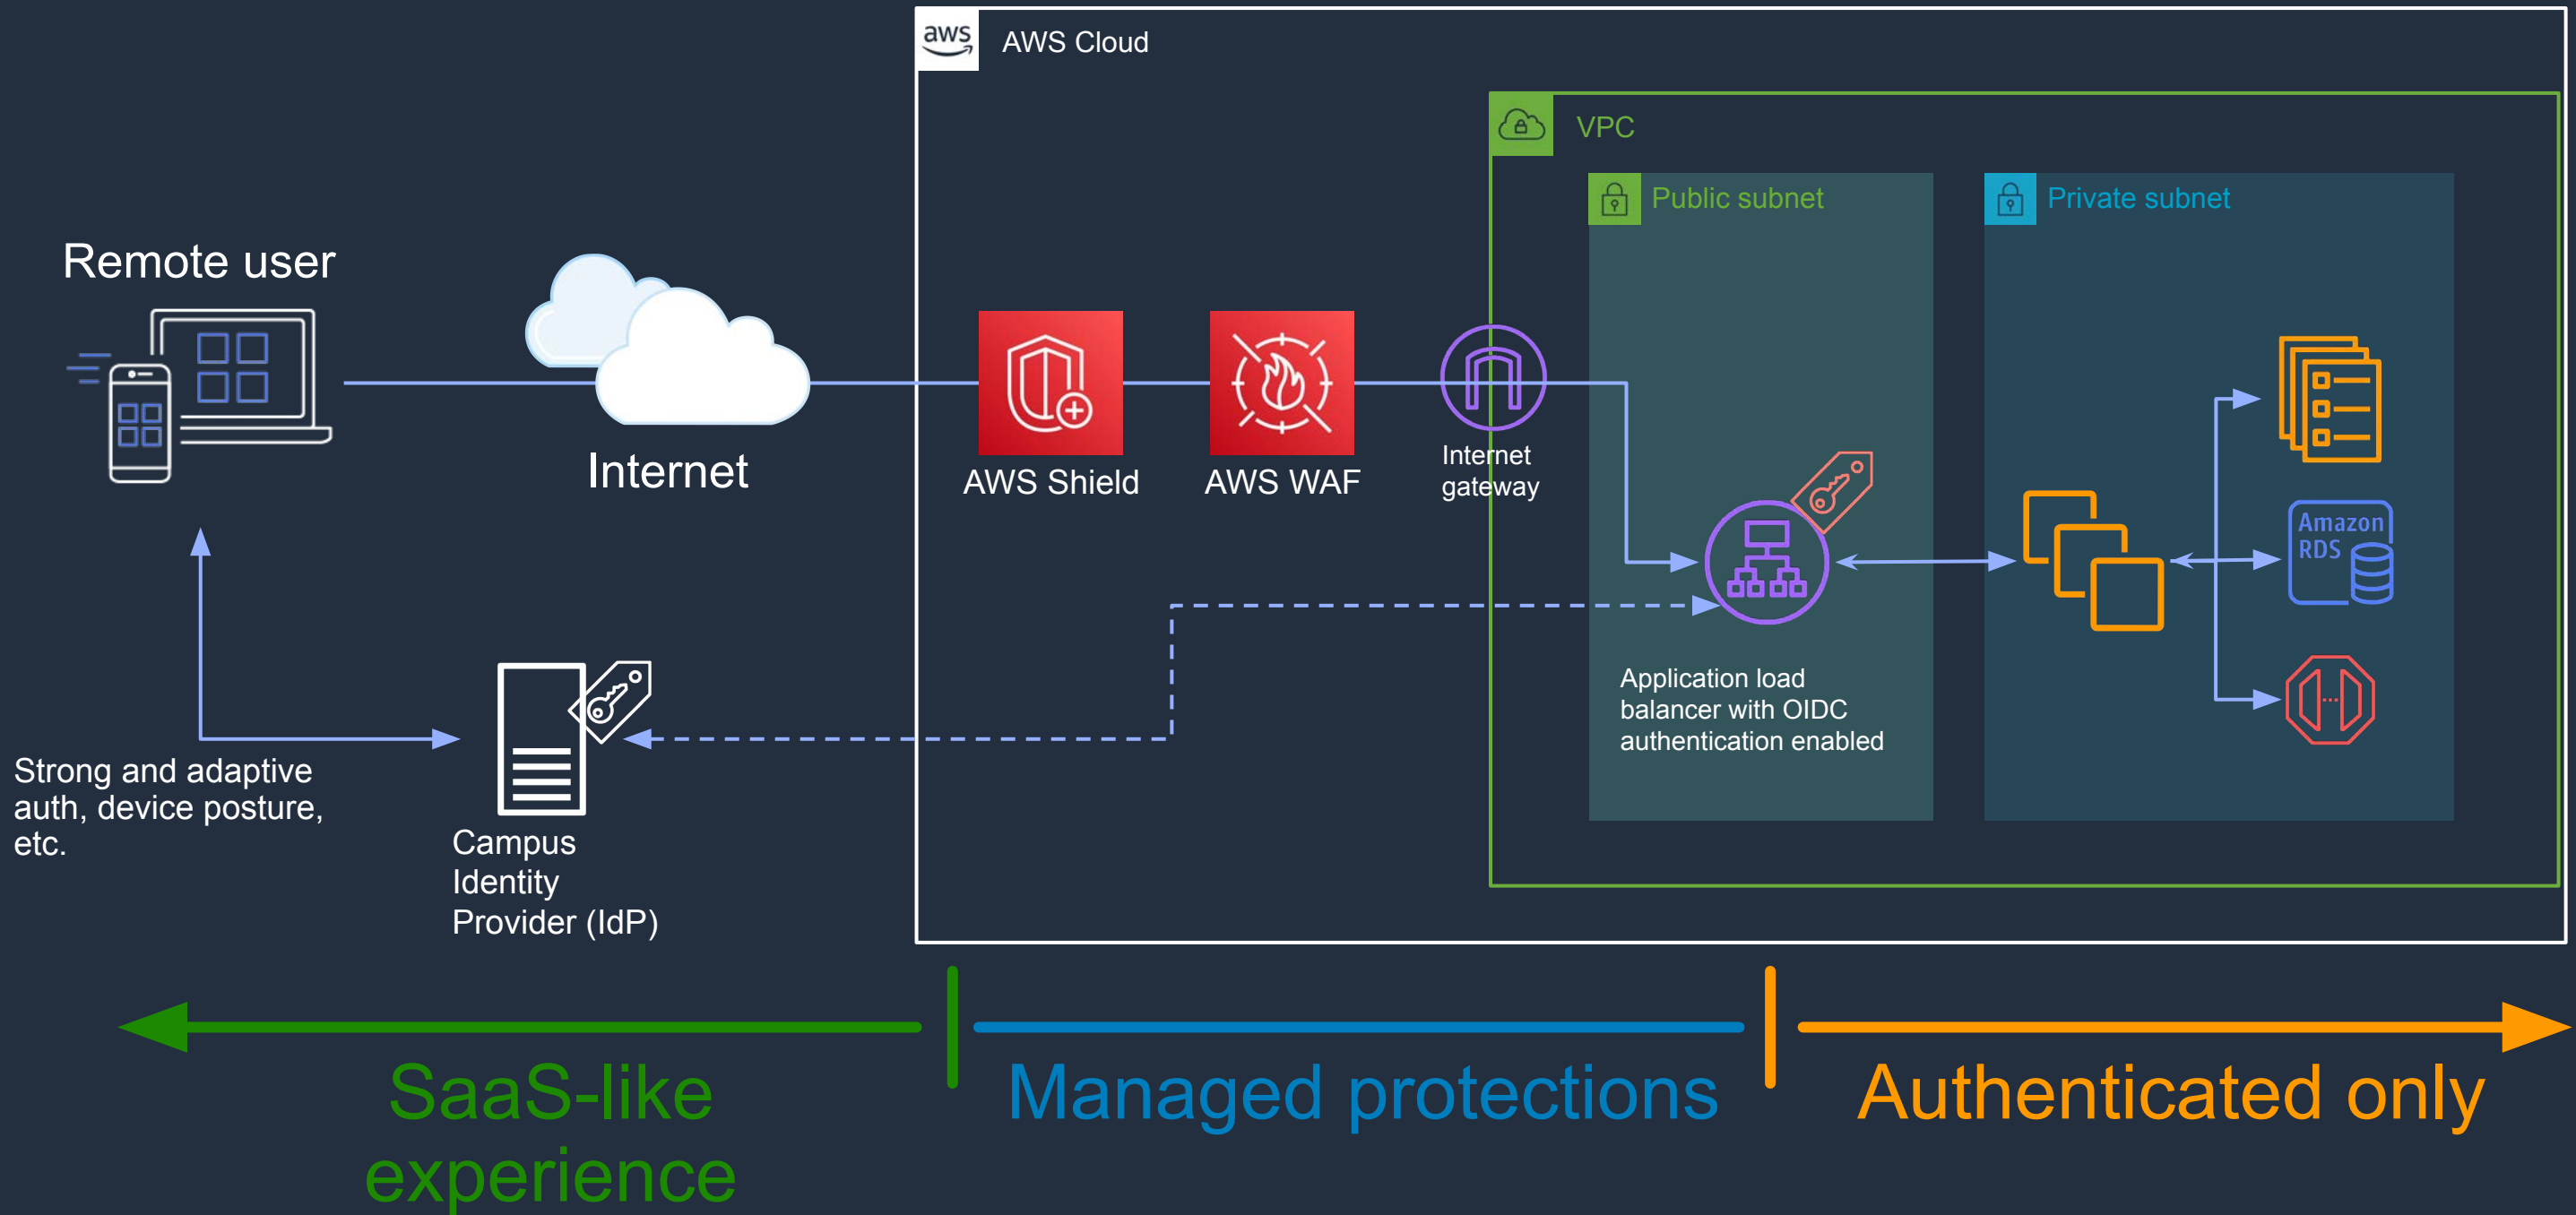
aws AWS Cloud

VPC

Public subnet

Private subnet

Remote user

Internet

AWS Shield

AWS WAF

Internet gateway

Amazon RDS

Application load balancer with OIDC authentication enabled

Strong and adaptive auth, device posture, etc.

Campus Identity Provider (IdP)

SaaS-like experience

Managed protections

Authenticated only